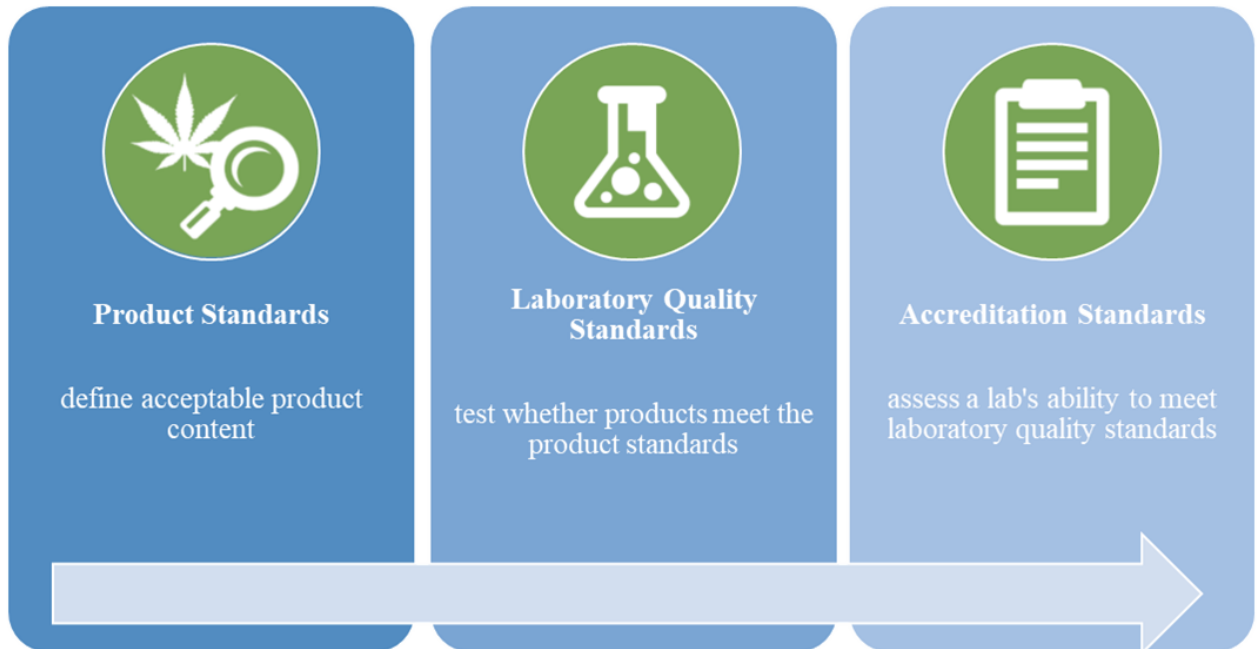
Product Standards

define acceptable product content

Laboratory Quality Standards

test whether products meet the product standards

Accreditation Standards

assess a lab's ability to meet laboratory quality standards